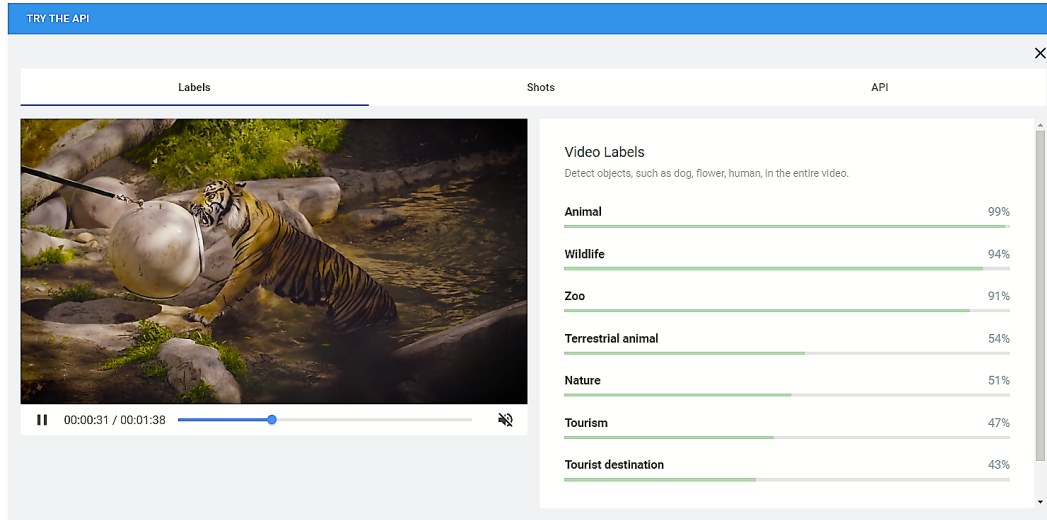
TRY THE API

×

Labels

Shots

API

00:00:31 / 00:01:38

Video Labels

Detect objects, such as dog, flower, human, in the entire video.

Animal 99%

Wildlife 94%

Zoo 91%

Terrestrial animal 54%

Nature 51%

Tourism 47%

Tourist destination 43%